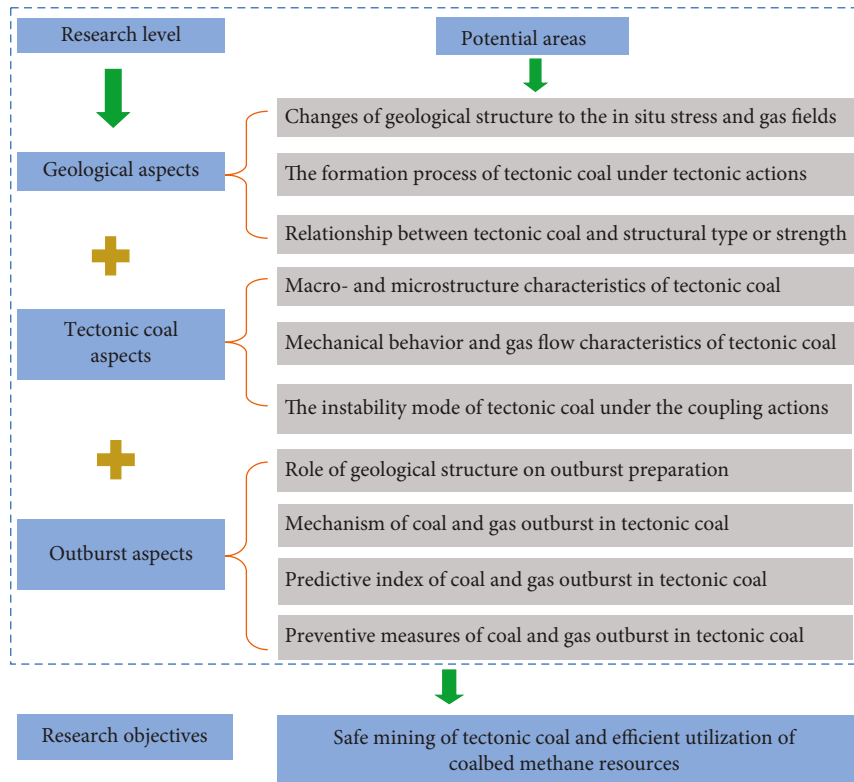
Research level

Potential areas

Geological aspects

Changes of geological structure to the in situ stress and gas fields

The formation process of tectonic coal under tectonic actions

Relationship between tectonic coal and structural type or strength

Tectonic coal aspects

Macro- and microstructure characteristics of tectonic coal

Mechanical behavior and gas flow characteristics of tectonic coal

The instability mode of tectonic coal under the coupling actions

Outburst aspects

Role of geological structure on outburst preparation

Mechanism of coal and gas outburst in tectonic coal

Predictive index of coal and gas outburst in tectonic coal

Preventive measures of coal and gas outburst in tectonic coal

Research objectives

Safe mining of tectonic coal and efficient utilization of coalbed methane resources